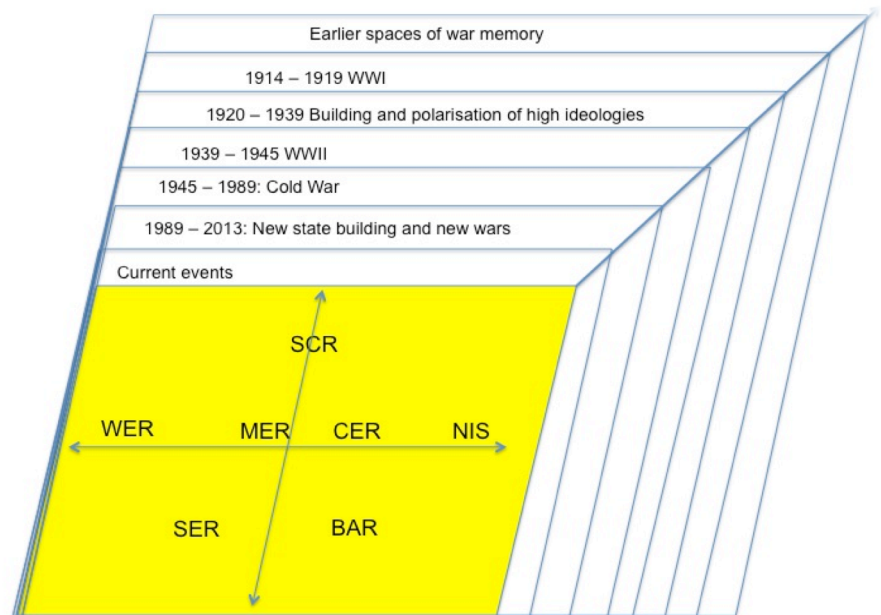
Earlier spaces of war memory

1914 – 1919 WWI

1920 – 1939 Building and polarisation of high ideologies

1939 – 1945 WWII

1945 – 1989: Cold War

1989 – 2013: New state building and new wars

Current events

SCR

WER

MER

CER

NIS

SER

BAR